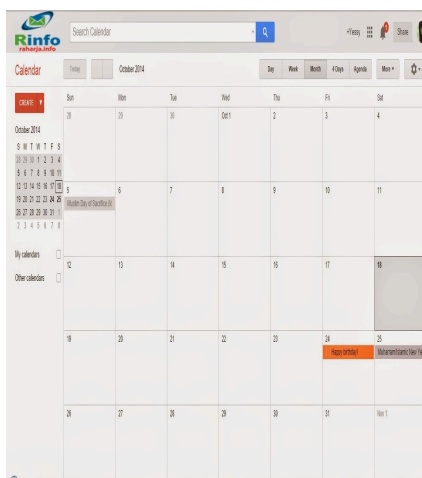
Rinfo
raharja.info

Search Calendar

+Yessy

Share

Calendar

Today

October 2014

Day Week Month 4 Days Agenda More

CREATE

October 2014

| S | M | T | W | T | F | S |
|---|---|---|---|---|---|---|
| 28 | 29 | 30 | 1 | 2 | 3 | 4 |
| 5 | 6 | 7 | 8 | 9 | 10 | 11 |
| 12 | 13 | 14 | 15 | 16 | 17 | 18 |
| 19 | 20 | 21 | 22 | 23 | 24 | 25 |
| 26 | 27 | 28 | 29 | 30 | 31 | 1 |
| 2 | 3 | 4 | 5 | 6 | 7 | 8 |

My calendars

Other calendars

| Sun | Mon | Tue | Wed | Thu | Fri | Sat |
|---|---|---|---|---|---|---|
| 28 | 29 | 30 | Oct 1 | 2 | 3 | 4 |
| 5 Muslim Day of Sacrifice (Id | 6 | 7 | 8 | 9 | 10 | 11 |
| 12 | 13 | 14 | 15 | 16 | 17 | 18 |
| 19 | 20 | 21 | 22 | 23 | 24 Happy birthday! | 25 Muharram/Islamic New Ye |
| 26 | 27 | 28 | 29 | 30 | 31 | Nov 1 |